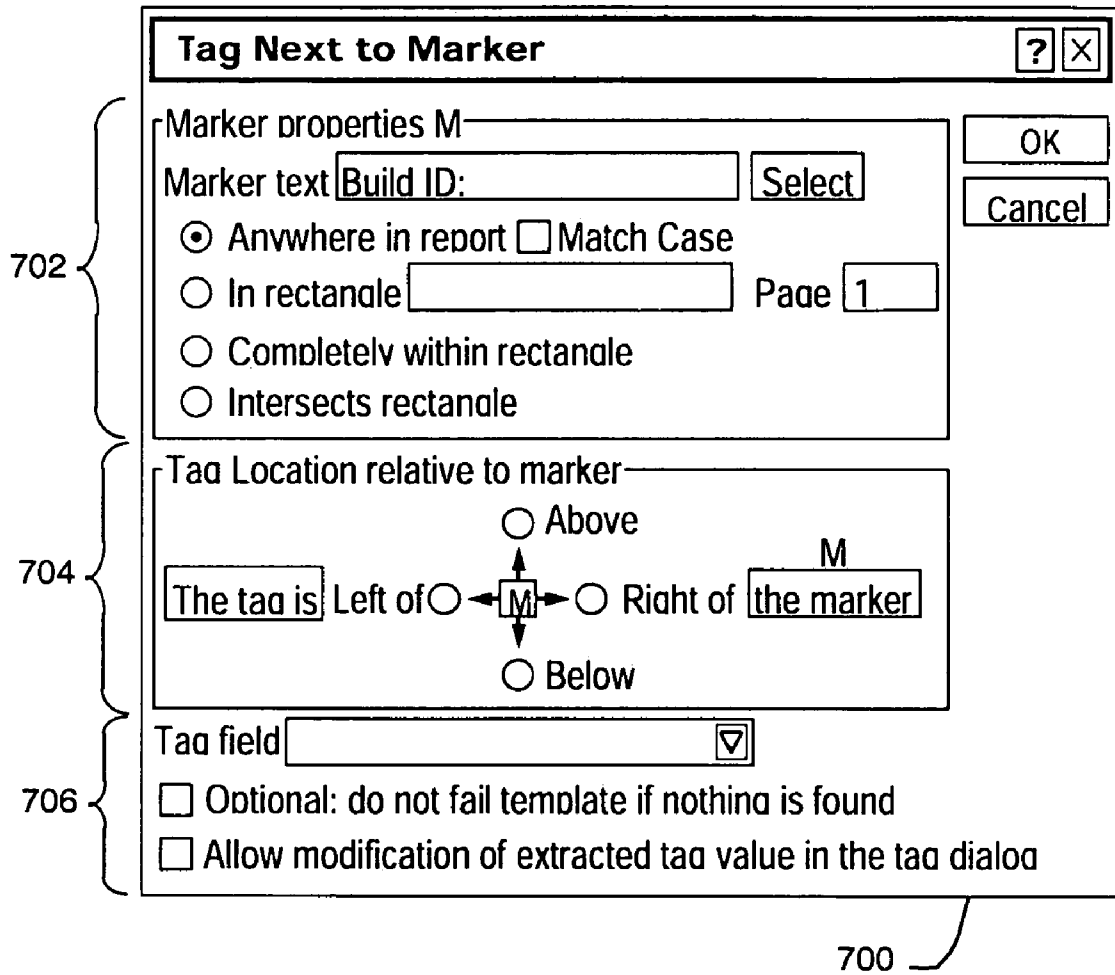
Tag Next to Marker

?
X

Marker properties M

Marker text Build ID:
Select

OK
Cancel

Anywhere in report
Match Case

In rectangle
Page 1

Completely within rectangle

Intersects rectangle

702

Tag Location relative to marker

Above

M

The tag is
Left of
M
Right of
the marker

Below

704

Tag field

Optional: do not fail template if nothing is found

Allow modification of extracted tag value in the tag dialog

706

700